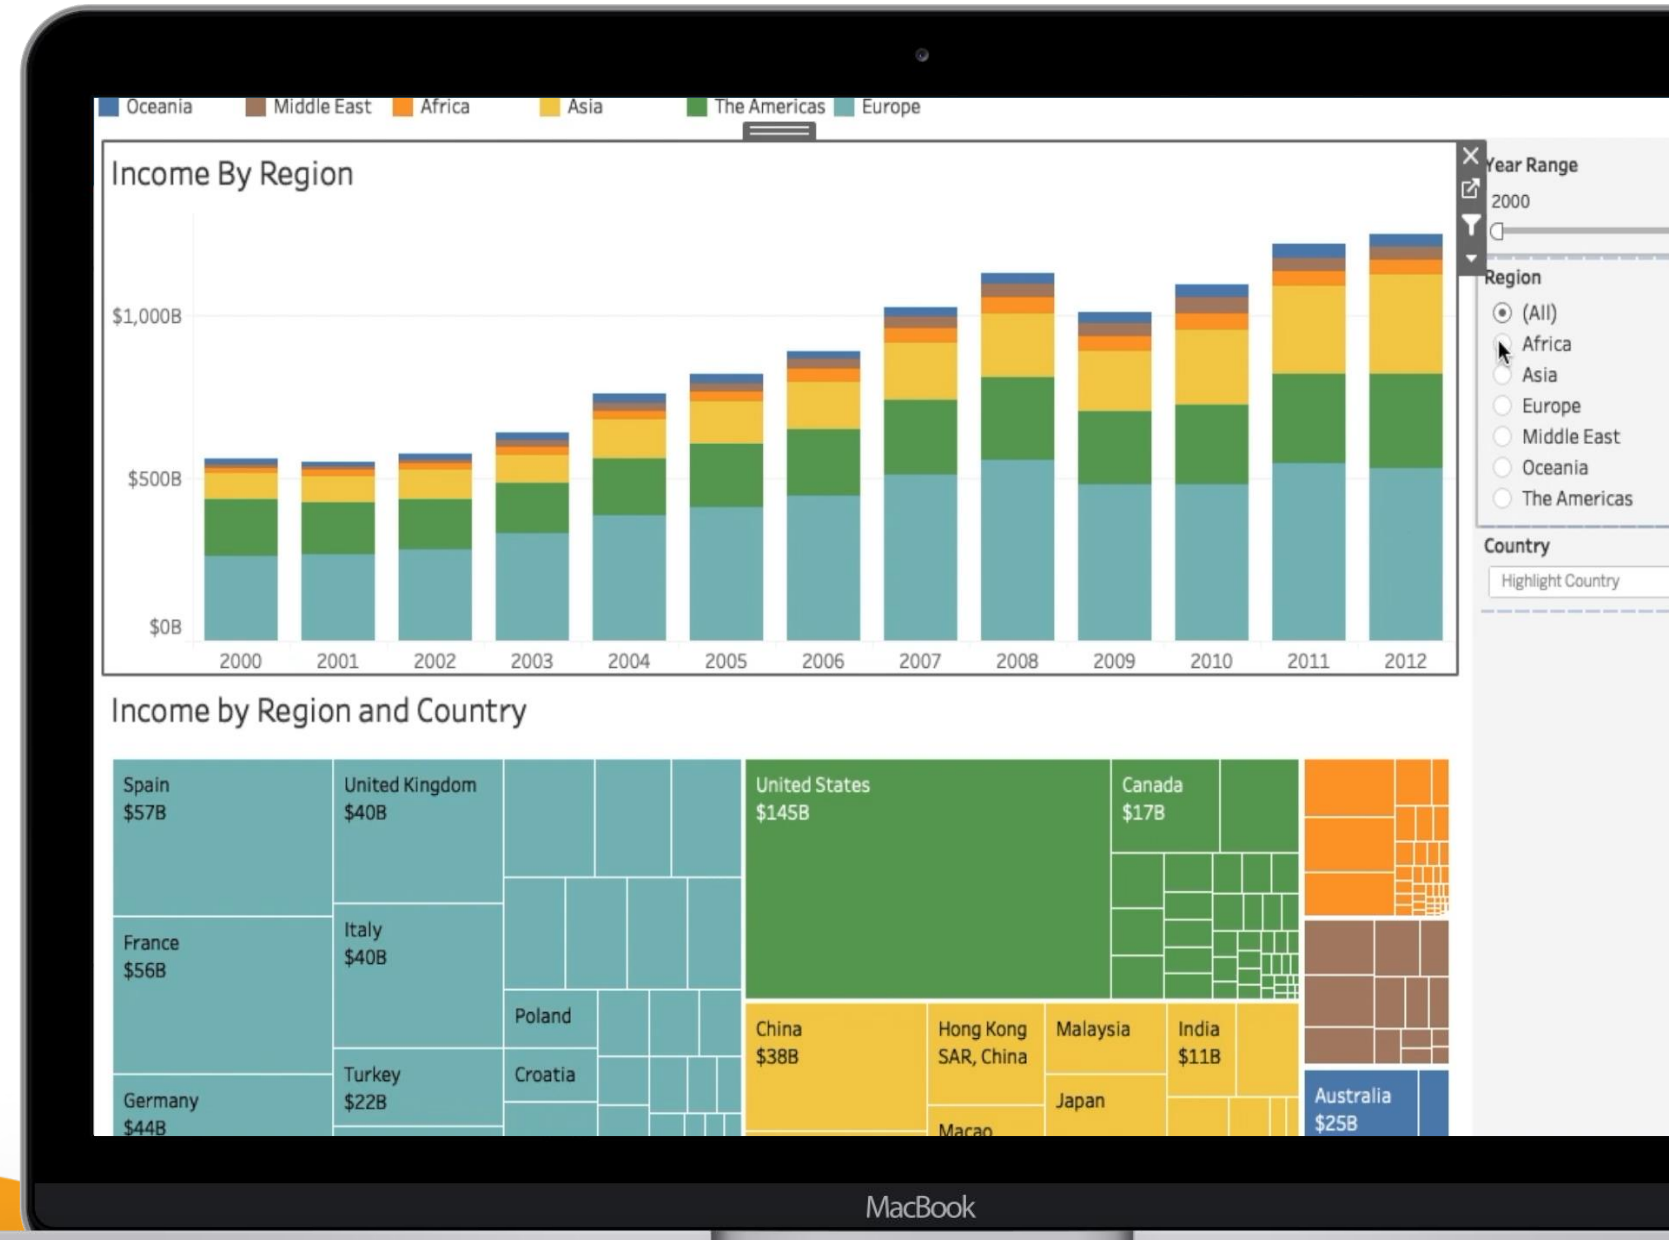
Oceania Middle East Africa Asia The Americas Europe

Income By Region

$1,000B
$500B
$0B

2000 2001 2002 2003 2004 2005 2006 2007 2008 2009 2010 2011 2012

Year Range
2000

Region
(All)
Africa
Asia
Europe
Middle East
Oceania
The Americas

Country
Highlight Country

Income by Region and Country

Spain
$57B

United Kingdom
$40B

France
$56B

Italy
$40B

Poland

Croatia

Turkey
$22B

Germany
$44B

United States
$145B

Canada
$17B

China
$38B

Hong Kong SAR, China

Malaysia

India
$11B

Japan

Macao

Australia
$25B

MacBook